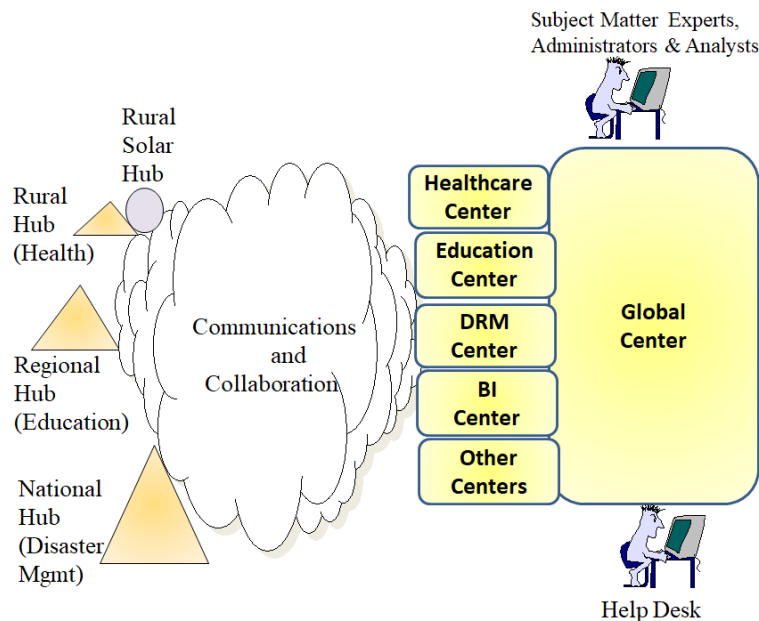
Subject Matter Experts, Administrators & Analysts

Rural Solar Hub

Rural Hub (Health)

Regional Hub (Education)

National Hub (Disaster Mgmt)

Communications and Collaboration

Healthcare Center

Education Center

DRM Center

BI Center

Other Centers

Global Center

Help Desk